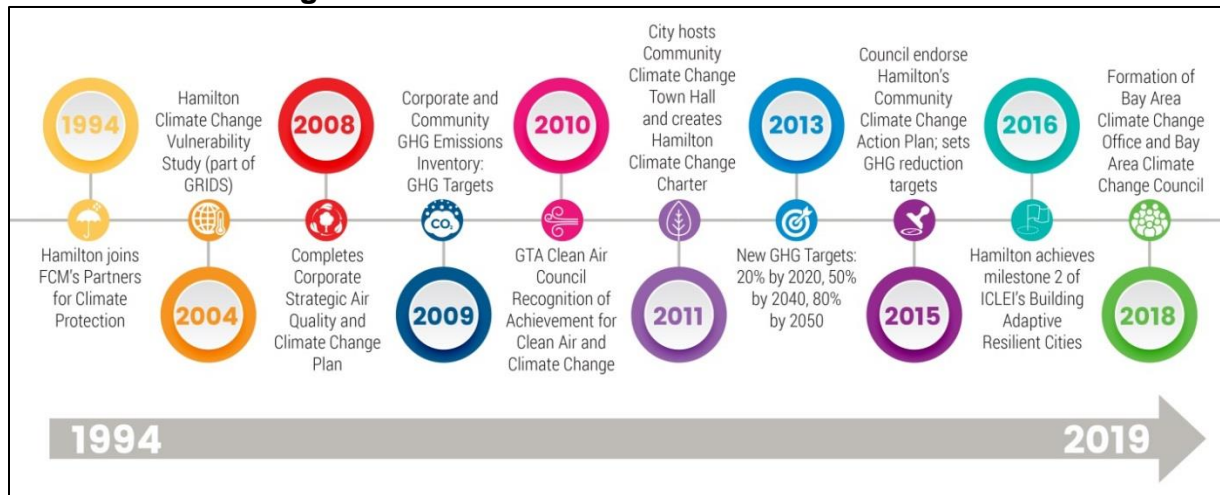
1994

Hamilton joins FCM's Partners for Climate Protection

Hamilton Climate Change Vulnerability Study (part of GRIDS)

2004

2008

Completes Corporate Strategic Air Quality and Climate Change Plan

Corporate and Community GHG Emissions Inventory: GHG Targets

$CO_2$

2009

2010

GTA Clean Air Council Recognition of Achievement for Clean Air and Climate Change

City hosts Community Climate Change Town Hall and creates Hamilton Climate Change Charter

2011

2013

New GHG Targets: 20% by 2020, 50% by 2040, 80% by 2050

Council endorse Hamilton's Community Climate Change Action Plan; sets GHG reduction targets

2015

2016

Hamilton achieves milestone 2 of ICLEI's Building Adaptive Resilient Cities

Formation of Bay Area Climate Change Office and Bay Area Climate Change Council

2018

1994

2019